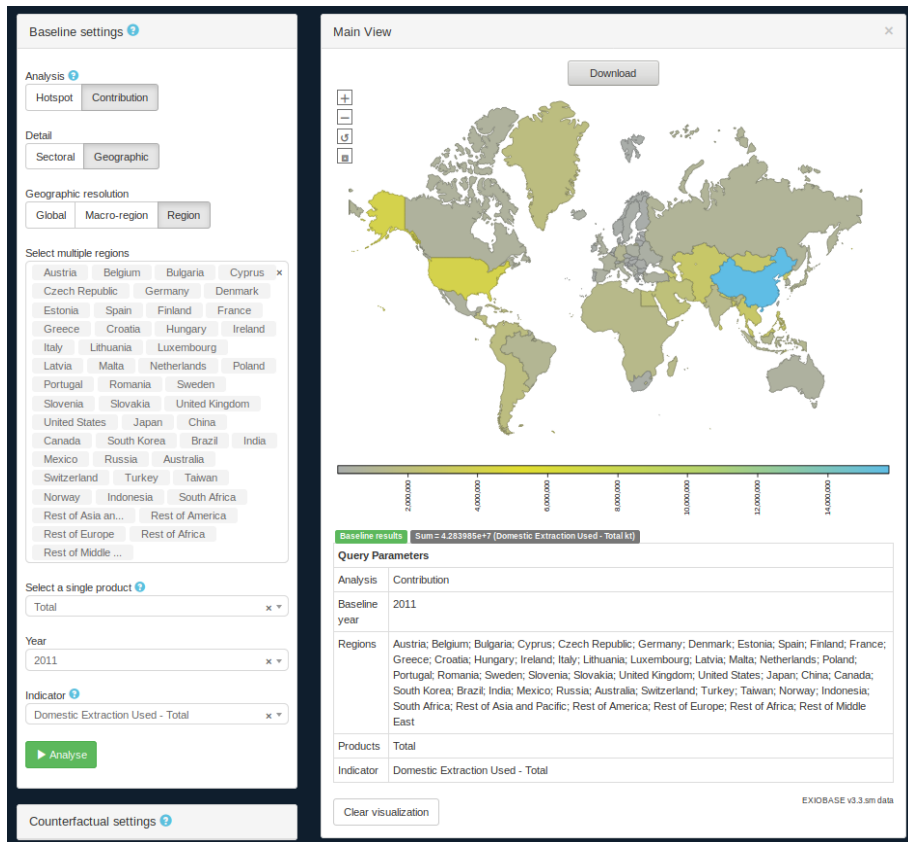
Baseline settings

Analysis
Hotspot Contribution

Detail
Sectoral Geographic

Geographic resolution
Global Macro-region Region

Select multiple regions
Austria Belgium Bulgaria Cyprus ×
Czech Republic Germany Denmark
Estonia Spain Finland France
Greece Croatia Hungary Ireland
Italy Lithuania Luxembourg
Latvia Malta Netherlands Poland
Portugal Romania Sweden
Slovenia Slovakia United Kingdom
United States Japan China
Canada South Korea Brazil India
Mexico Russia Australia
Switzerland Turkey Taiwan
Norway Indonesia South Africa
Rest of Asia an... Rest of America
Rest of Europe Rest of Africa
Rest of Middle ...

Select a single product
Total

Year
2011

Indicator
Domestic Extraction Used - Total

Analyse

Counterfactual settings

Main View ×

Download

+
−

2,000,000 4,000,000 6,000,000 8,000,000 10,000,000 12,000,000 14,000,000

Baseline results Sum = 4.283985e+7 (Domestic Extraction Used - Total kt)

| Query Parameters | |
|---|---|
| Analysis | Contribution |
| Baseline year | 2011 |
| Regions | Austria; Belgium; Bulgaria; Cyprus; Czech Republic; Germany; Denmark; Estonia; Spain; Finland; France; Greece; Croatia; Hungary; Ireland; Italy; Lithuania; Luxembourg; Latvia; Malta; Netherlands; Poland; Portugal; Romania; Sweden; Slovenia; Slovakia; United Kingdom; United States; Japan; China; Canada; South Korea; Brazil; India; Mexico; Russia; Australia; Switzerland; Turkey; Taiwan; Norway; Indonesia; South Africa; Rest of Asia and Pacific; Rest of America; Rest of Europe; Rest of Africa; Rest of Middle East |
| Products | Total |
| Indicator | Domestic Extraction Used - Total |

Clear visualization

EXIOBASE v3.3.sm data